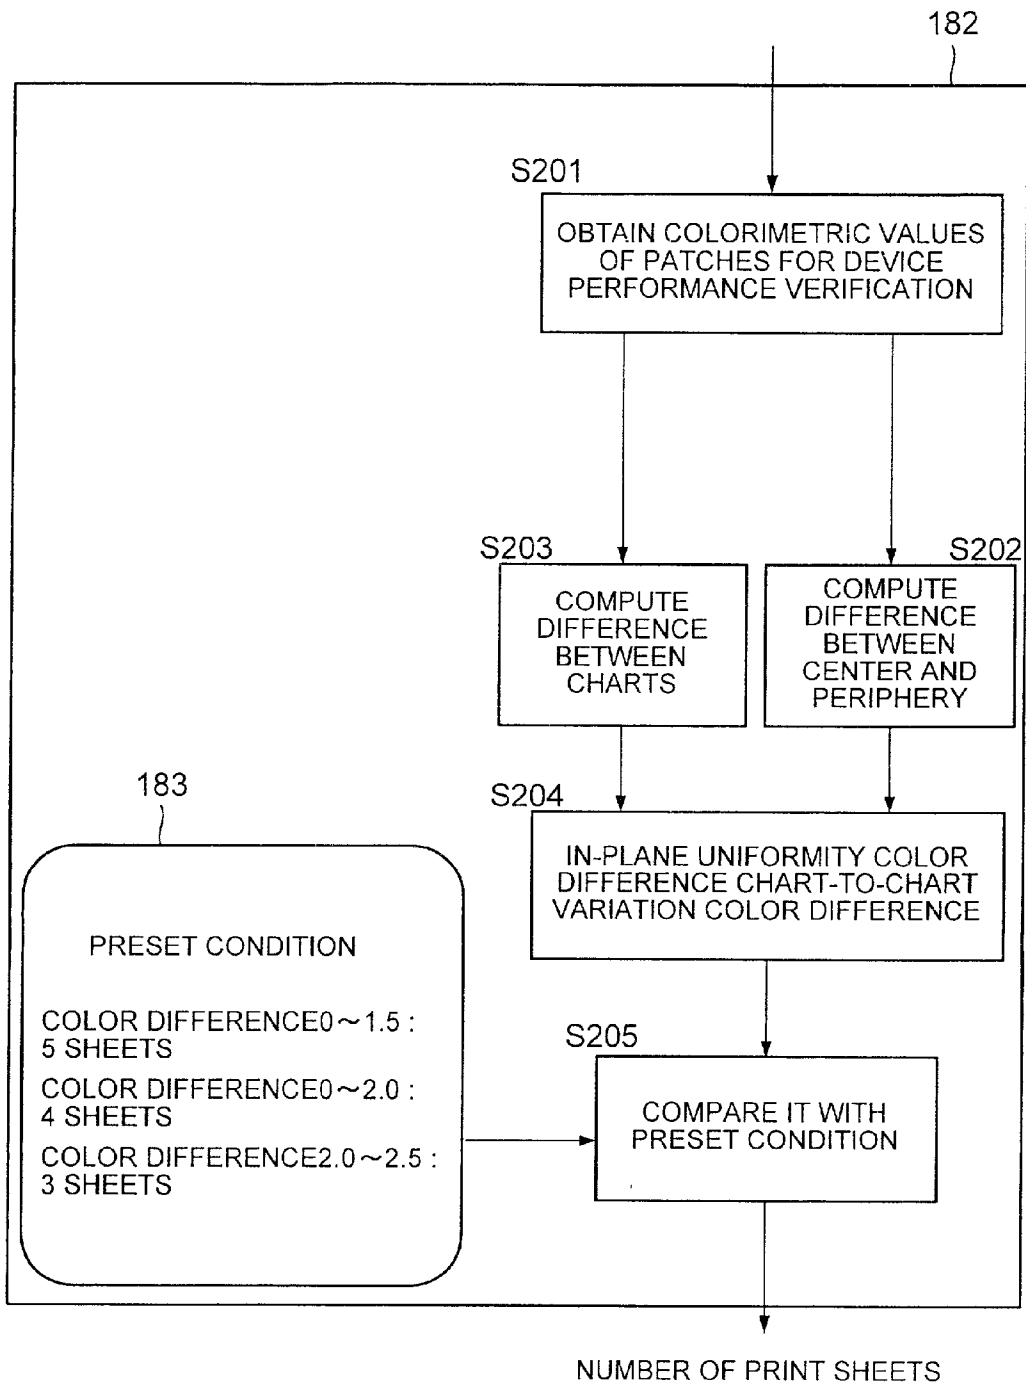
182

S201

OBTAIN COLORIMETRIC VALUES OF PATCHES FOR DEVICE PERFORMANCE VERIFICATION

S203

COMPUTE DIFFERENCE BETWEEN CHARTS

S202

COMPUTE DIFFERENCE BETWEEN CENTER AND PERIPHERY

183

S204

IN-PLANE UNIFORMITY COLOR DIFFERENCE CHART-TO-CHART VARIATION COLOR DIFFERENCE

PRESET CONDITION

COLOR DIFFERENCE0～1.5 : 5 SHEETS

COLOR DIFFERENCE0～2.0 : 4 SHEETS

COLOR DIFFERENCE2.0～2.5 : 3 SHEETS

S205

COMPARE IT WITH PRESET CONDITION

NUMBER OF PRINT SHEETS